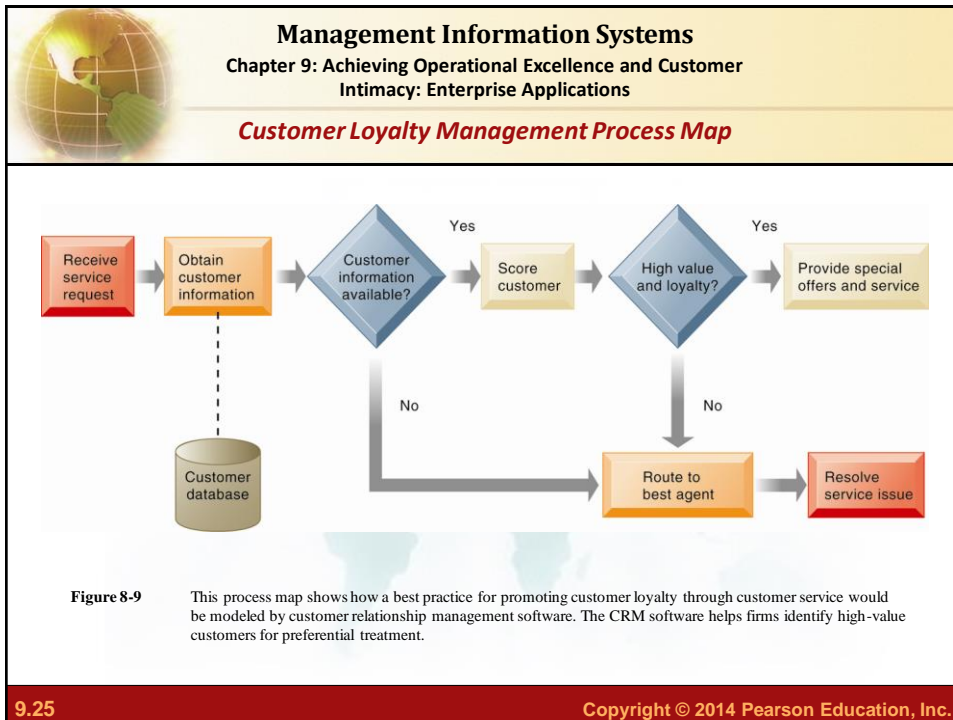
Management Information Systems
Chapter 9: Achieving Operational Excellence and Customer Intimacy: Enterprise Applications

Customer Loyalty Management Process Map

Receive service request

Obtain customer information

Customer information available?

Yes

Score customer

High value and loyalty?

Yes

Provide special offers and service

No

No

Customer database

Route to best agent

Resolve service issue

Figure 8-9 This process map shows how a best practice for promoting customer loyalty through customer service would be modeled by customer relationship management software. The CRM software helps firms identify high-value customers for preferential treatment.

9.25

Copyright © 2014 Pearson Education, Inc.